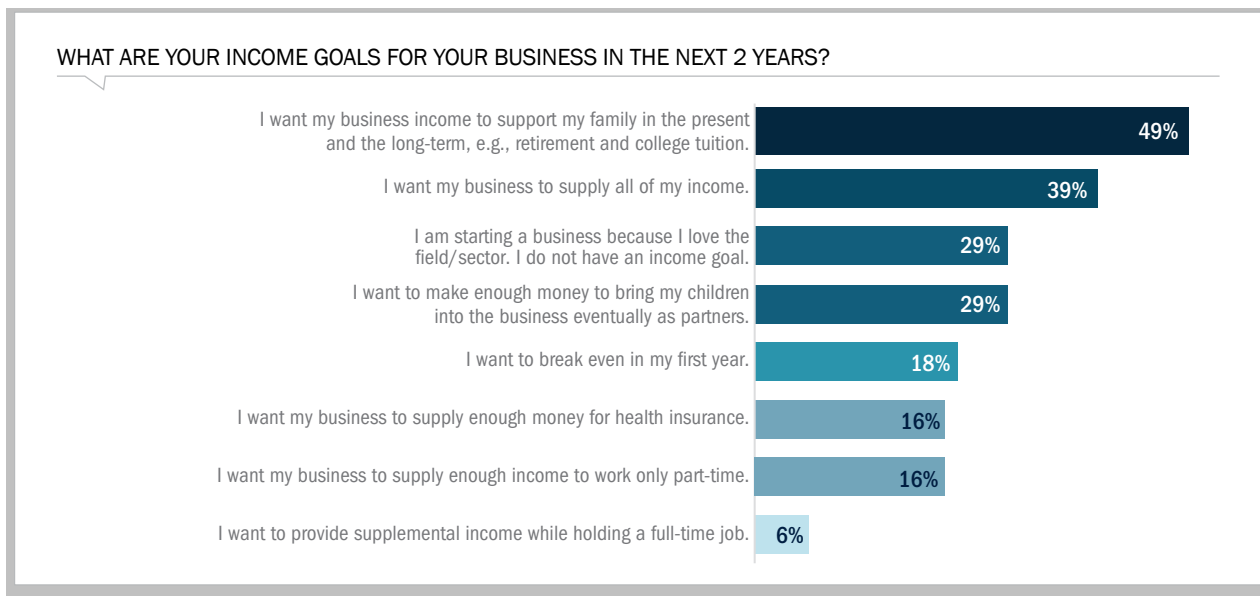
WHAT ARE YOUR INCOME GOALS FOR YOUR BUSINESS IN THE NEXT 2 YEARS?

I want my business income to support my family in the present and the long-term, e.g., retirement and college tuition. 49%

I want my business to supply all of my income. 39%

I am starting a business because I love the field/sector. I do not have an income goal. 29%

I want to make enough money to bring my children into the business eventually as partners. 29%

I want to break even in my first year. 18%

I want my business to supply enough money for health insurance. 16%

I want my business to supply enough income to work only part-time. 16%

I want to provide supplemental income while holding a full-time job. 6%